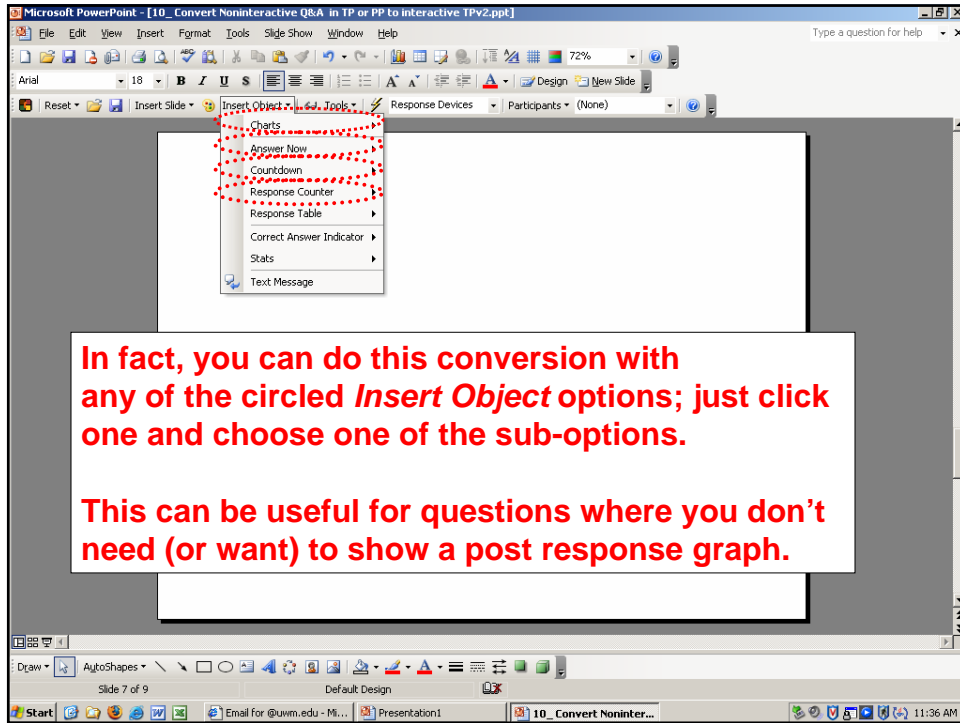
Microsoft PowerPoint - [10_ Convert Noninteractive Q&A in TP or PP to interactive TPv2.ppt]

File Edit View Insert Format Tools Slide Show Window Help

Type a question for help

72%

Arial 18 B I U S Design New Slide

Reset Insert Slide Insert Object Tools Response Devices Participants (None)

Charts
Answer Now
Countdown
Response Counter
Response Table
Correct Answer Indicator
Stats
Text Message

In fact, you can do this conversion with any of the circled *Insert Object* options; just click one and choose one of the sub-options.

This can be useful for questions where you don't need (or want) to show a post response graph.

Draw AutoShapes

Slide 7 of 9 Default Design

Start Email for @uwm.edu - Mi... Presentation1 10_ Convert Noninter... 11:36 AM